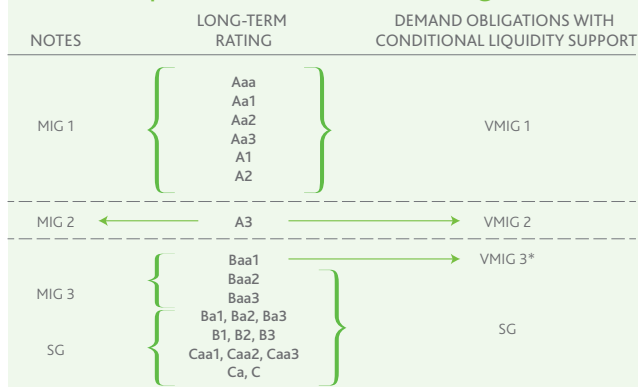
| NOTES | LONG-TERM RATING | DEMAND OBLIGATIONS WITH CONDITIONAL LIQUIDITY SUPPORT |
|---|---|---|
| MIG 1 | Aaa<br>Aa1<br>Aa2<br>Aa3<br>A1<br>A2 | VMIG 1 |
| MIG 2 | A3 | VMIG 2 |
| MIG 3 | Baa1<br>Baa2<br>Baa3 | VMIG 3* |
| SG | Ba1, Ba2, Ba3<br>B1, B2, B3<br>Caa1, Caa2, Caa3<br>Ca, C | SG |